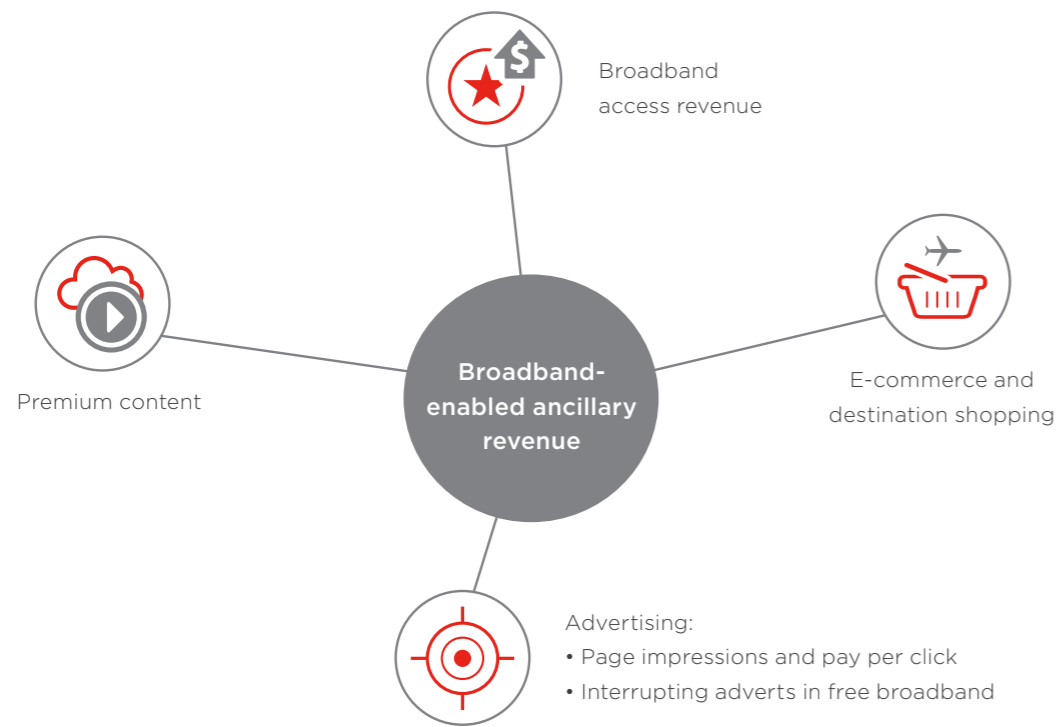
Broadband access revenue

Premium content

Broadband-enabled ancillary revenue

E-commerce and destination shopping

Advertising:
• Page impressions and pay per click
• Interrupting adverts in free broadband